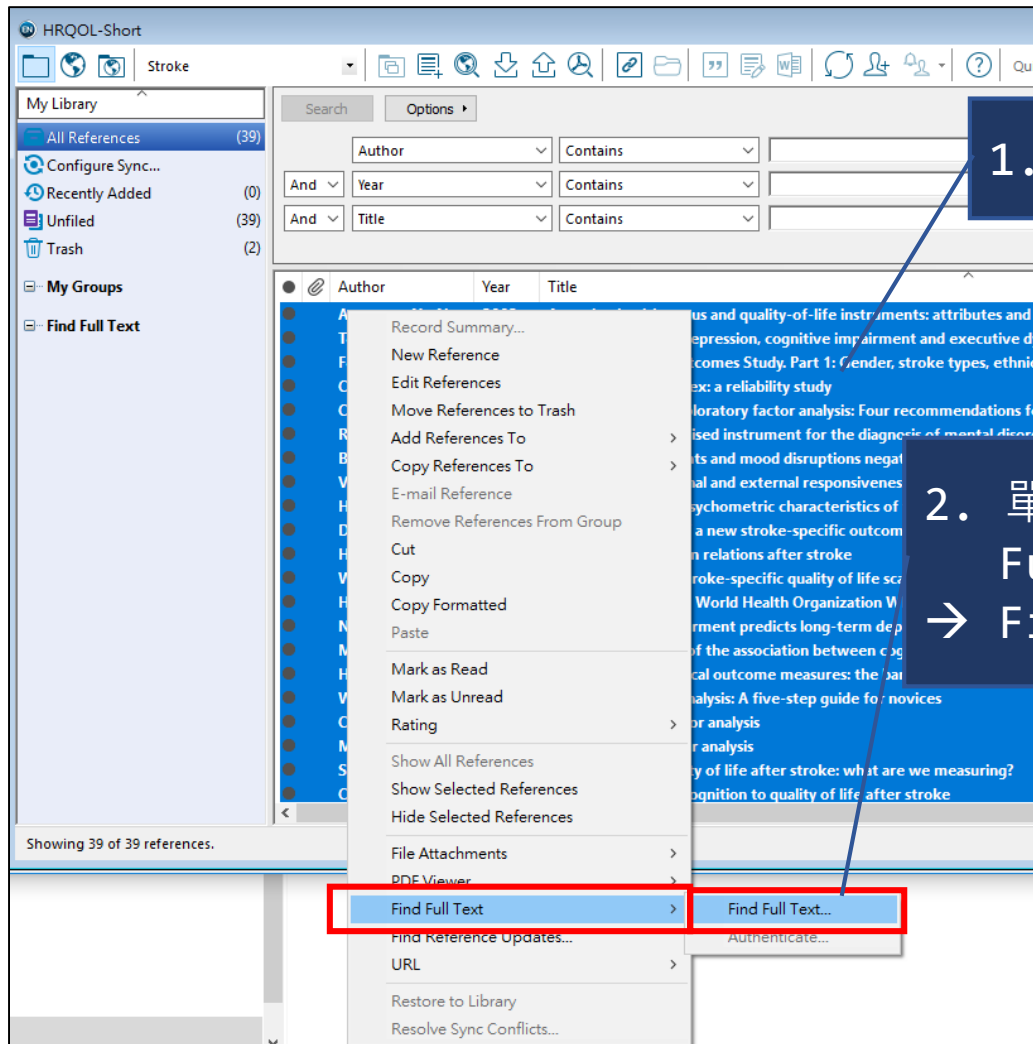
HRQOL-Short

Stroke

Qu

My Library

All References (39)
Configure Sync...
Recently Added (0)
Unfiled (39)
Trash (2)

My Groups

Find Full Text

Search

Options ▸

Author | Contains
And | Year | Contains
And | Title | Contains

1.

Author | Year | Title

us and quality-of-life instruments: attributes and
epression, cognitive impairment and executive d
tcomes Study. Part 1: Gender, stroke types, ethnic
ex: a reliability study
loratory factor analysis: Four recommendations f
ised instrument for the diagnosis of mental disor
ts and mood disruptions negat
nal and external responsivenes
sychometric characteristics of
a new stroke-specific outcom
n relations after stroke
roke-specific quality of life sc
World Health Organization W
rment predicts long-term dep
of the association between co
cal outcome measures: the ba
alysis: A five-step guide for novices
r analysis
r analysis
y of life after stroke: what are we measuring?
ognition to quality of life after stroke

2. 單
Fu
→ F

Record Summary...
New Reference
Edit References
Move References to Trash
Add References To
Copy References To
E-mail Reference
Remove References From Group
Cut
Copy
Copy Formatted
Paste
Mark as Read
Mark as Unread
Rating
Show All References
Show Selected References
Hide Selected References
File Attachments
PDF Viewer
Find Full Text
Find Reference Updates...
URL
Restore to Library
Resolve Sync Conflicts...

Find Full Text...
Authenticate...

Showing 39 of 39 references.